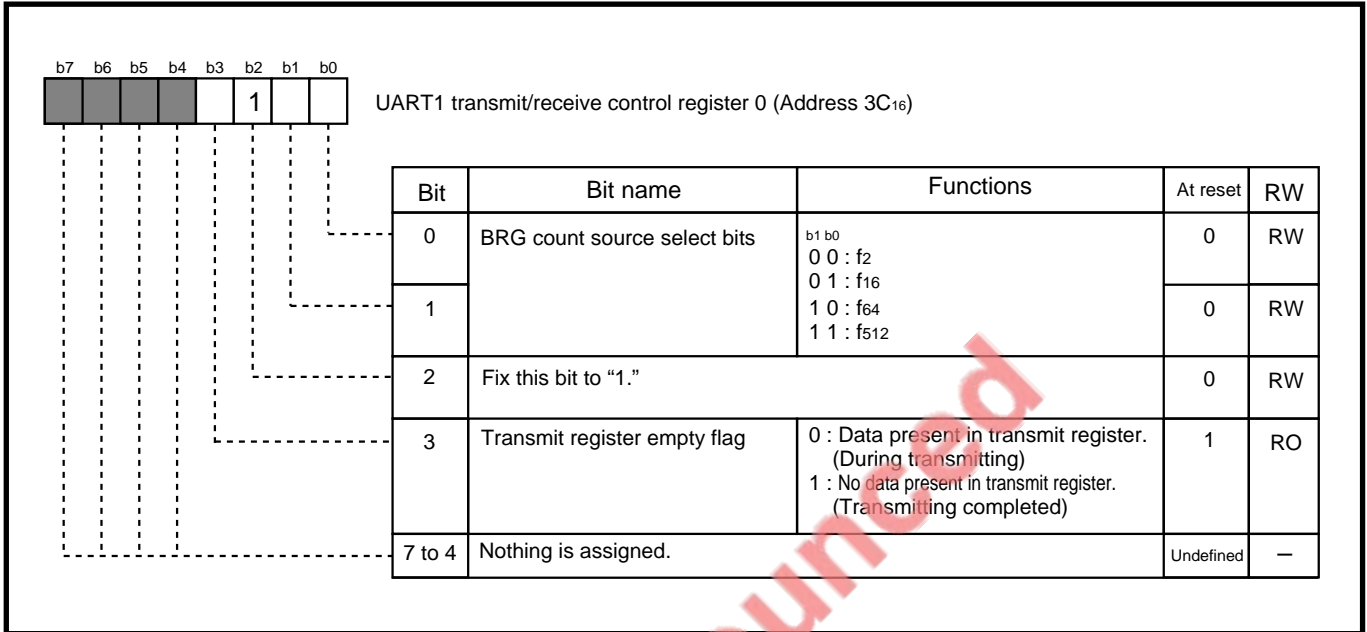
b7 b6 b5 b4 b3 b2 b1 b0

1

UART1 transmit/receive control register 0 (Address $3C_{16}$)

| Bit | Bit name | Functions | At reset | RW |
|---|---|---|---|---|
| 0 | BRG count source select bits | b1 b0<br>0 0 : $f_2$<br>0 1 : $f_{16}$<br>1 0 : $f_{64}$<br>1 1 : $f_{512}$ | 0 | RW |
| 1 | | | 0 | RW |
| 2 | Fix this bit to “1.” | | 0 | RW |
| 3 | Transmit register empty flag | 0 : Data present in transmit register. (During transmitting)<br>1 : No data present in transmit register. (Transmitting completed) | 1 | RO |
| 7 to 4 | Nothing is assigned. | | Undefined | – |

unced